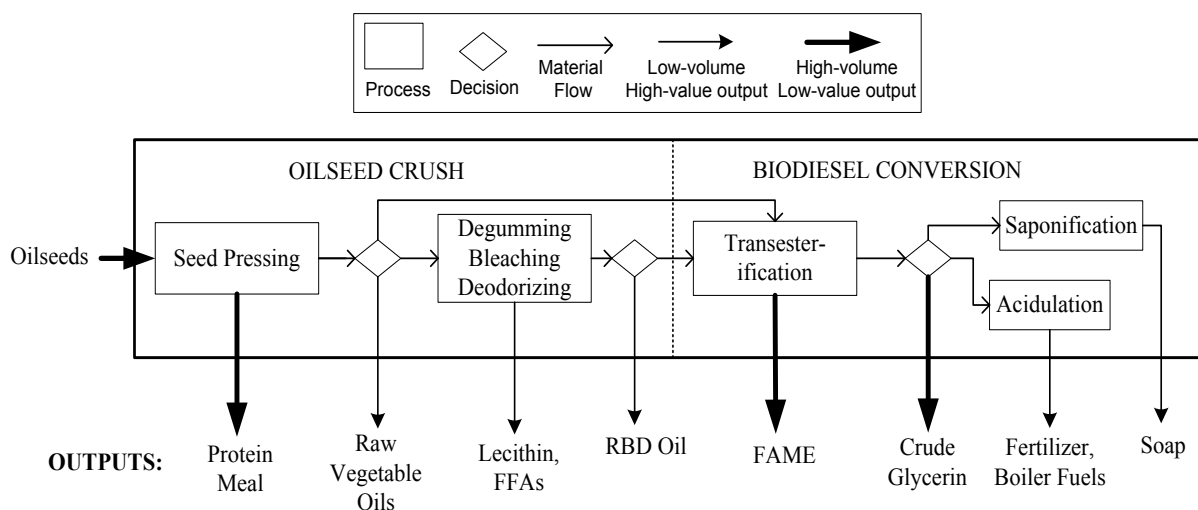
Process Decision Material Flow Low-volume High-value output High-volume Low-value output

OILSEED CRUSH

BIODIESEL CONVERSION

Oilseeds

Seed Pressing

Degumming Bleaching Deodorizing

Transesterification

Saponification

Acidulation

OUTPUTS:

Protein Meal

Raw Vegetable Oils

Lecithin, FFAs

RBD Oil

FAME

Crude Glycerin

Fertilizer, Boiler Fuels

Soap